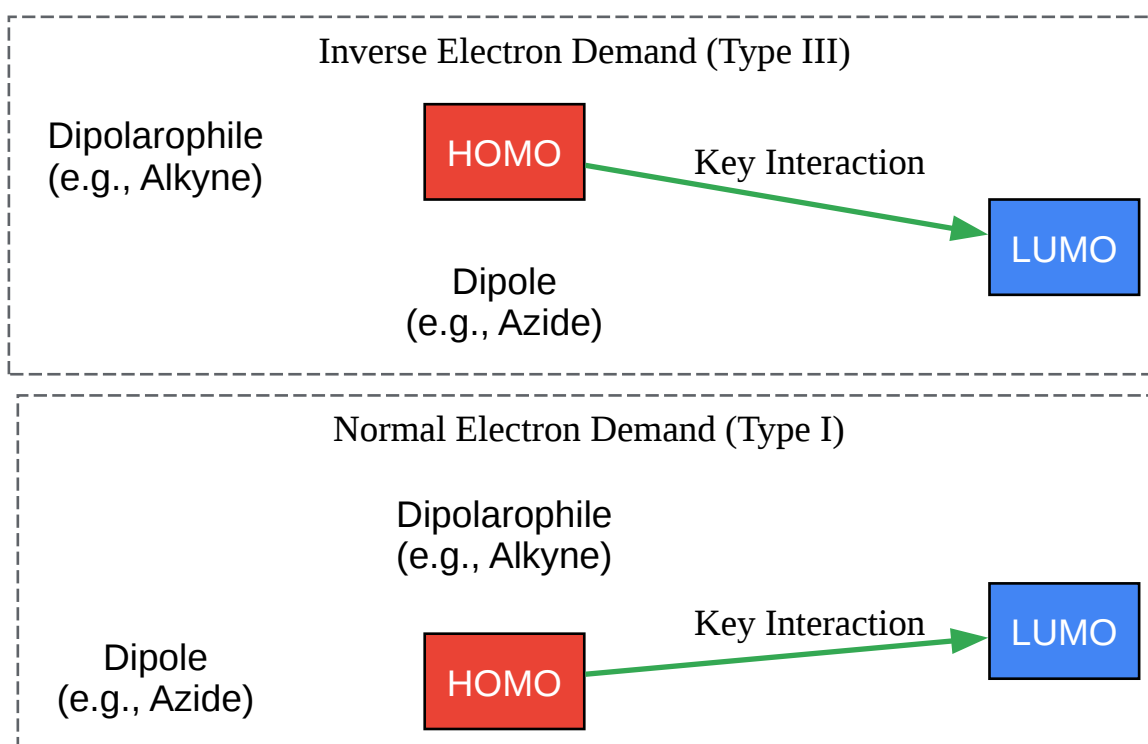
Inverse Electron Demand (Type III)

Dipolarophile
(e.g., Alkyne)

HOMO

Key Interaction

LUMO

Dipole
(e.g., Azide)

Normal Electron Demand (Type I)

Dipolarophile
(e.g., Alkyne)

Key Interaction

LUMO

Dipole
(e.g., Azide)

HOMO